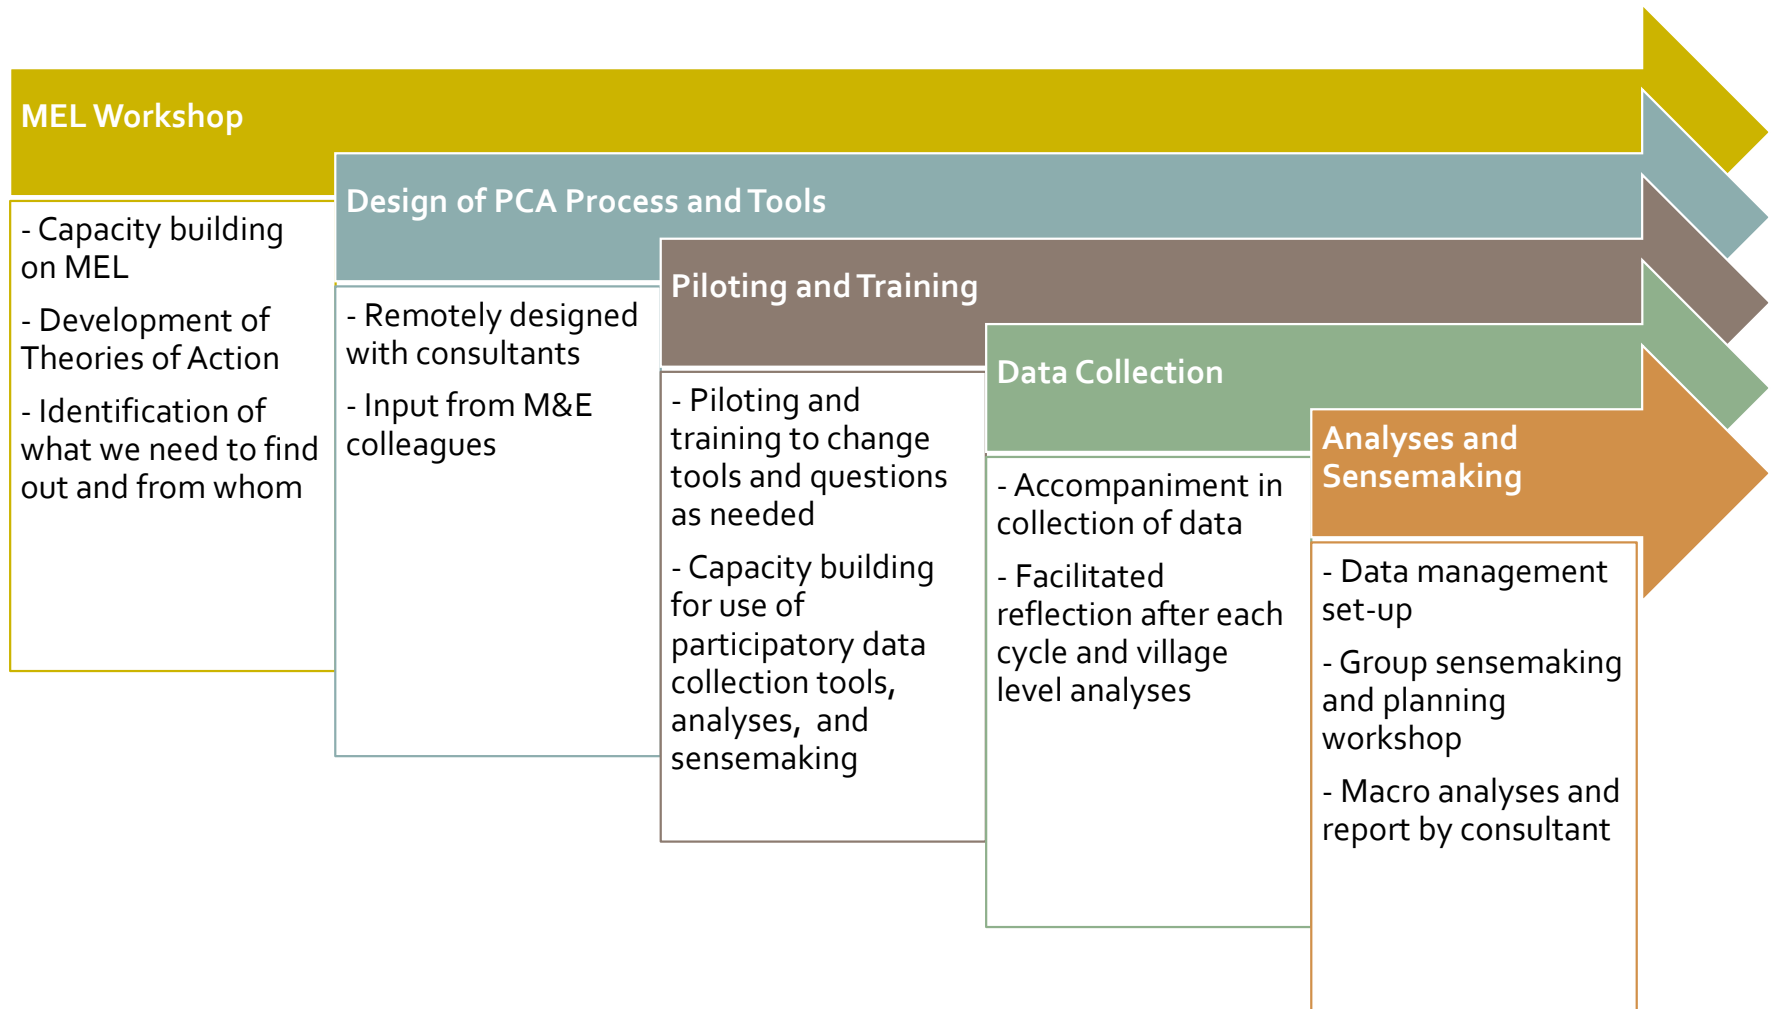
MEL Workshop

- Capacity building on MEL

- Development of Theories of Action

- Identification of what we need to find out and from whom

Design of PCA Process and Tools

- Remotely designed with consultants

- Input from M&E colleagues

Piloting and Training

- Piloting and training to change tools and questions as needed

- Capacity building for use of participatory data collection tools, analyses, and sensemaking

Data Collection

- Accompaniment in collection of data

- Facilitated reflection after each cycle and village level analyses

Analyses and Sensemaking

- Data management set-up

- Group sensemaking and planning workshop

- Macro analyses and report by consultant